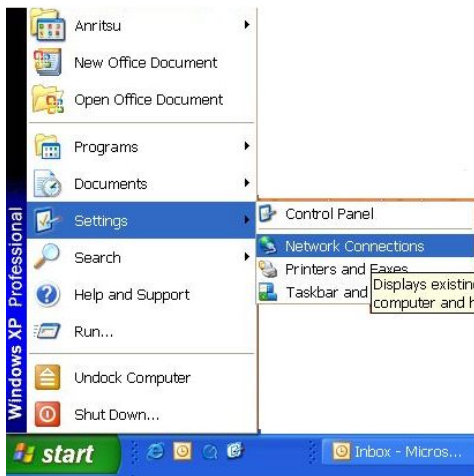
Windows XP Professional

Anritsu
New Office Document
Open Office Document
Programs
Documents
Settings
Search
Help and Support
Run...
Undock Computer
Shut Down...

Control Panel
Network Connections
Printers and Faxes
Taskbar and

Displays existin
computer and h

start
Inbox - Micros...